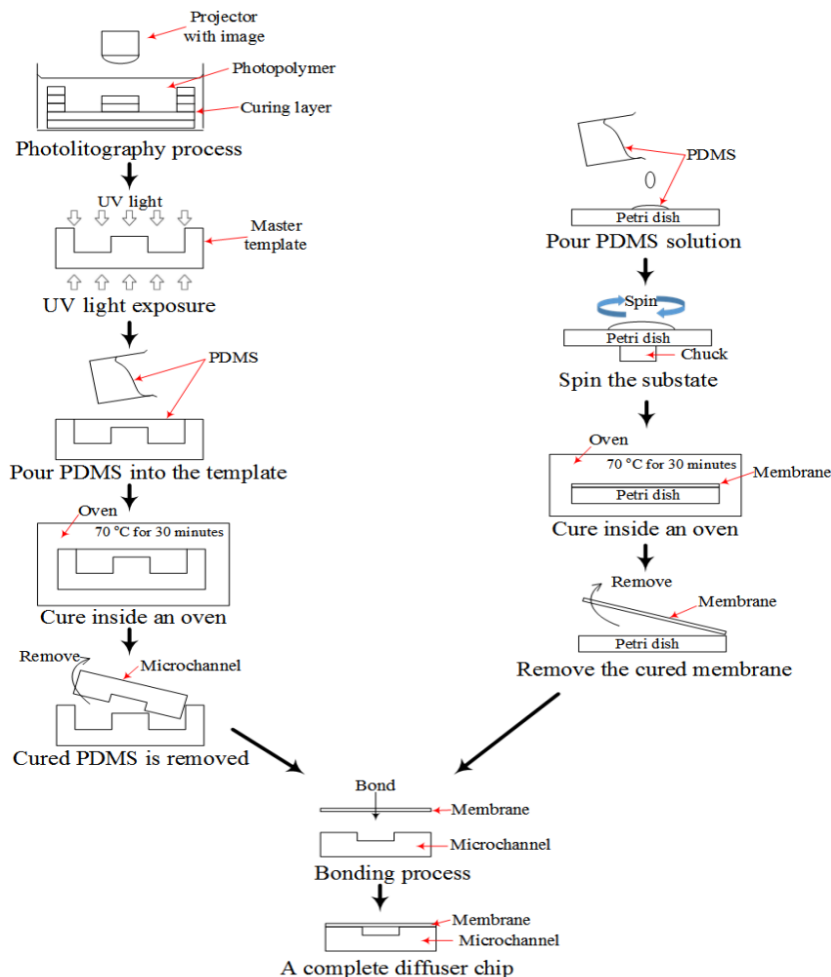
Projector with image

Photopolymer

Curing layer

Photolitography process

UV light

Master template

UV light exposure

PDMS

Pour PDMS into the template

Oven

70 °C for 30 minutes

Cure inside an oven

Remove

Microchannel

Cured PDMS is removed

PDMS

Petri dish

Pour PDMS solution

Spin

Petri dish

Chuck

Spin the substate

Oven

70 °C for 30 minutes

Membrane

Petri dish

Cure inside an oven

Remove

Membrane

Petri dish

Remove the cured membrane

Bond

Membrane

Microchannel

Bonding process

Membrane

Microchannel

A complete diffuser chip